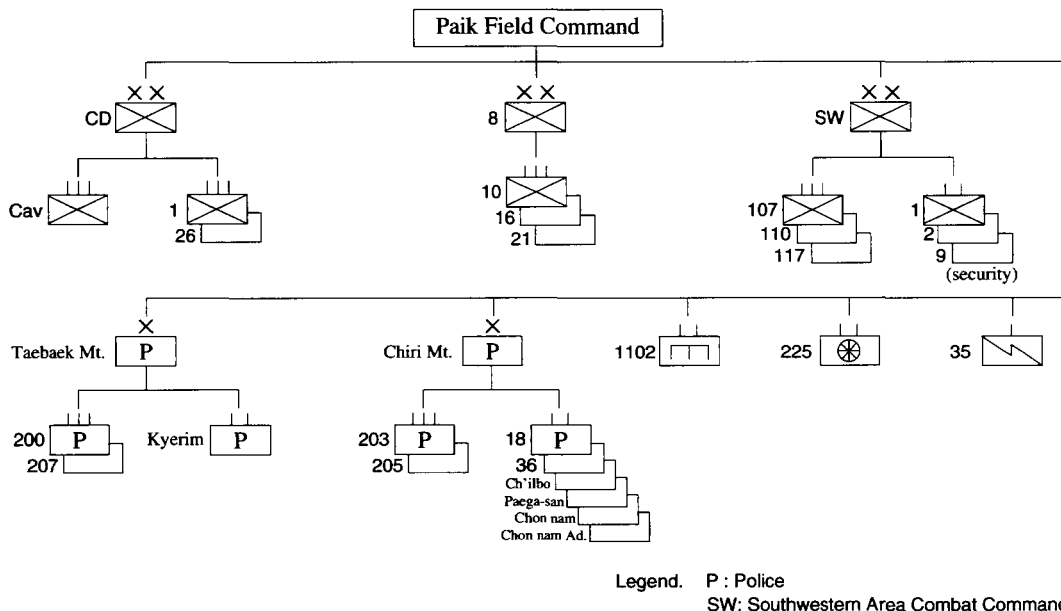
Paik Field Command

CD

8

SW

Cav

1

26

10

16

21

107

110

117

1

2

9

(security)

Taebaek Mt.

P

Chiri Mt.

P

1102

225

35

200

P

207

Kyerim

P

203

P

205

18

P

36

Ch'ilbo

Paega-san

Chon nam

Chon nam Ad.

Legend. P : Police

SW: Southwestern Area Combat Command